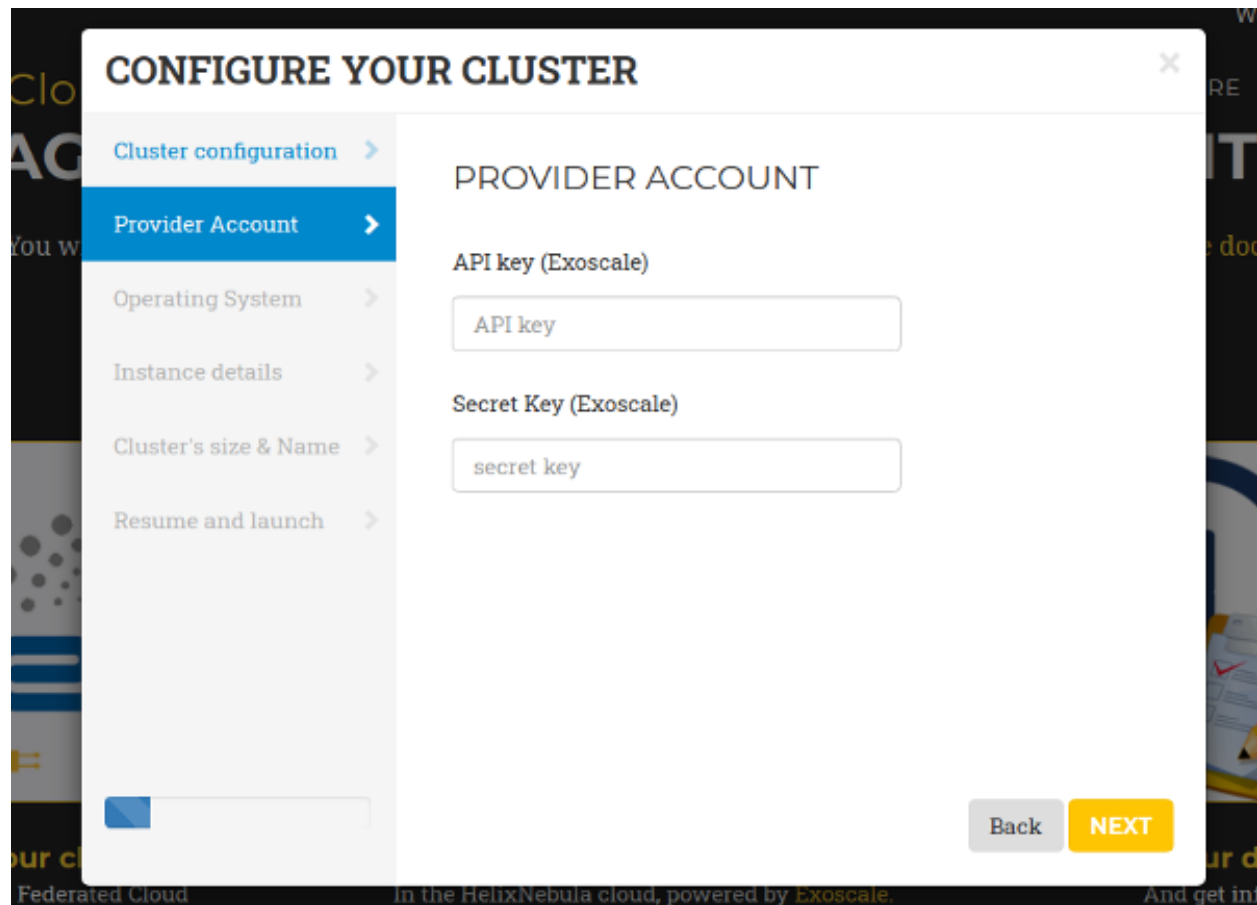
CONFIGURE YOUR CLUSTER

×

Cluster configuration

Provider Account

Operating System

Instance details

Cluster's size & Name

Resume and launch

PROVIDER ACCOUNT

API key (Exoscale)

API key

Secret Key (Exoscale)

secret key

Back

NEXT

Federated Cloud

In the HelixNebula cloud, powered by Exoscale.

And get in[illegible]